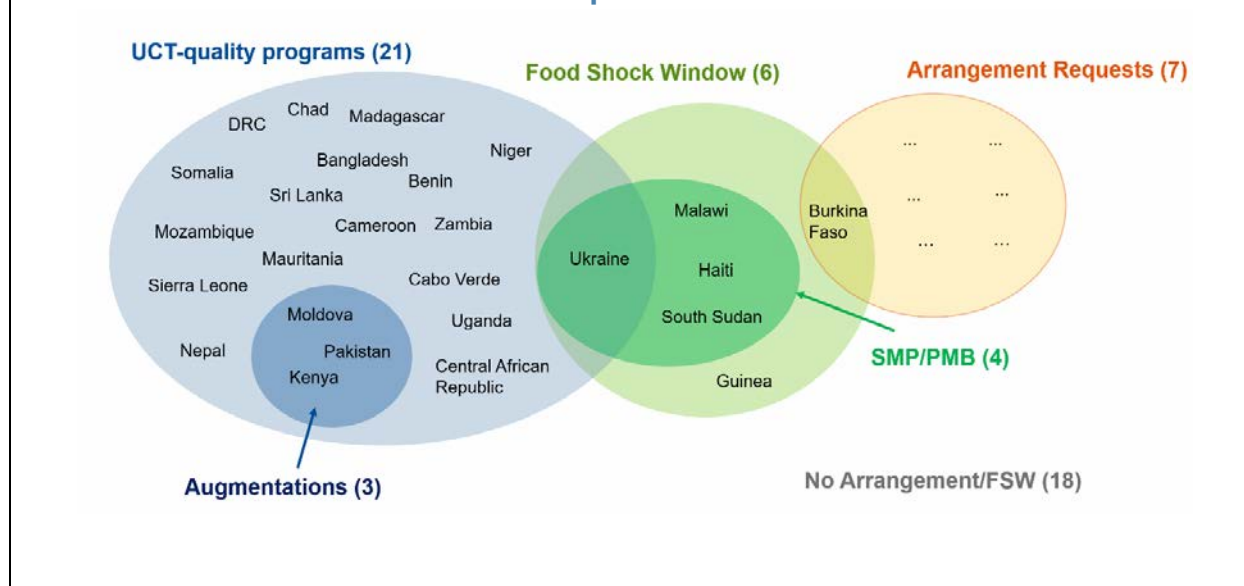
UCT-quality programs (21)

Food Shock Window (6)

Arrangement Requests (7)

DRC
Chad
Madagascar
Somalia
Bangladesh
Niger
Benin
Sri Lanka
Mozambique
Cameroon
Zambia
Mauritania
Sierra Leone
Cabo Verde
Moldova
Uganda
Nepal
Pakistan
Kenya
Central African Republic

Ukraine
Malawi
Haiti
South Sudan
Guinea

Burkina Faso

...
...
...
...
...
...

SMP/PMB (4)

Augmentations (3)

No Arrangement/FSW (18)